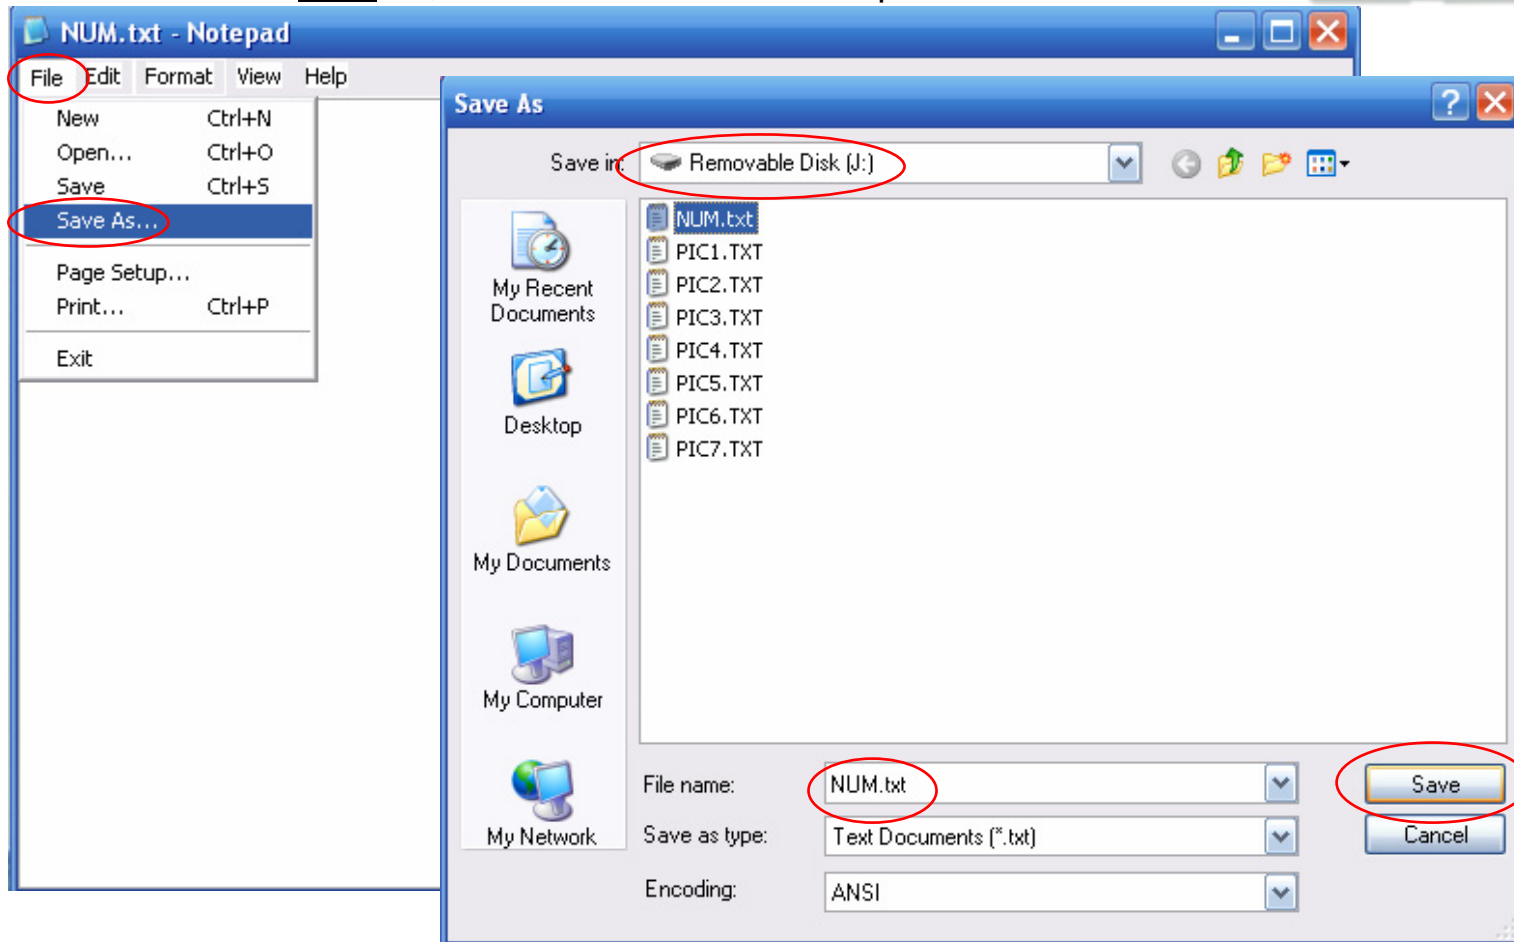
NUM.txt - Notepad

File Edit Format View Help

New Ctrl+N
Open... Ctrl+O
Save Ctrl+S
Save As...
Page Setup...
Print... Ctrl+P
Exit

Save As

Save in: Removable Disk (J:)

My Recent Documents
Desktop
My Documents
My Computer
My Network

NUM.txt
PIC1.TXT
PIC2.TXT
PIC3.TXT
PIC4.TXT
PIC5.TXT
PIC6.TXT
PIC7.TXT

File name: NUM.txt
Save as type: Text Documents (*.txt)
Encoding: ANSI

Save
Cancel